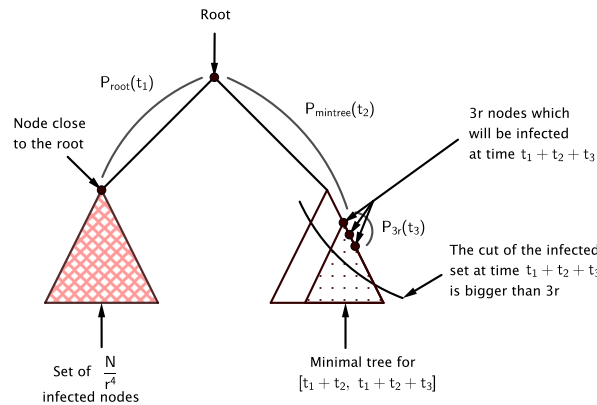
Root

$P_{root}(t_1)$

$P_{mintree}(t_2)$

3r nodes which will be infected at time $t_1 + t_2 + t_3$

Node close to the root

$P_{3r}(t_3)$

The cut of the infected set at time $t_1 + t_2 + t_3$ is bigger than 3r

Set of $\frac{N}{r^4}$ infected nodes

Minimal tree for $[t_1 + t_2, \; t_1 + t_2 + t_3]$